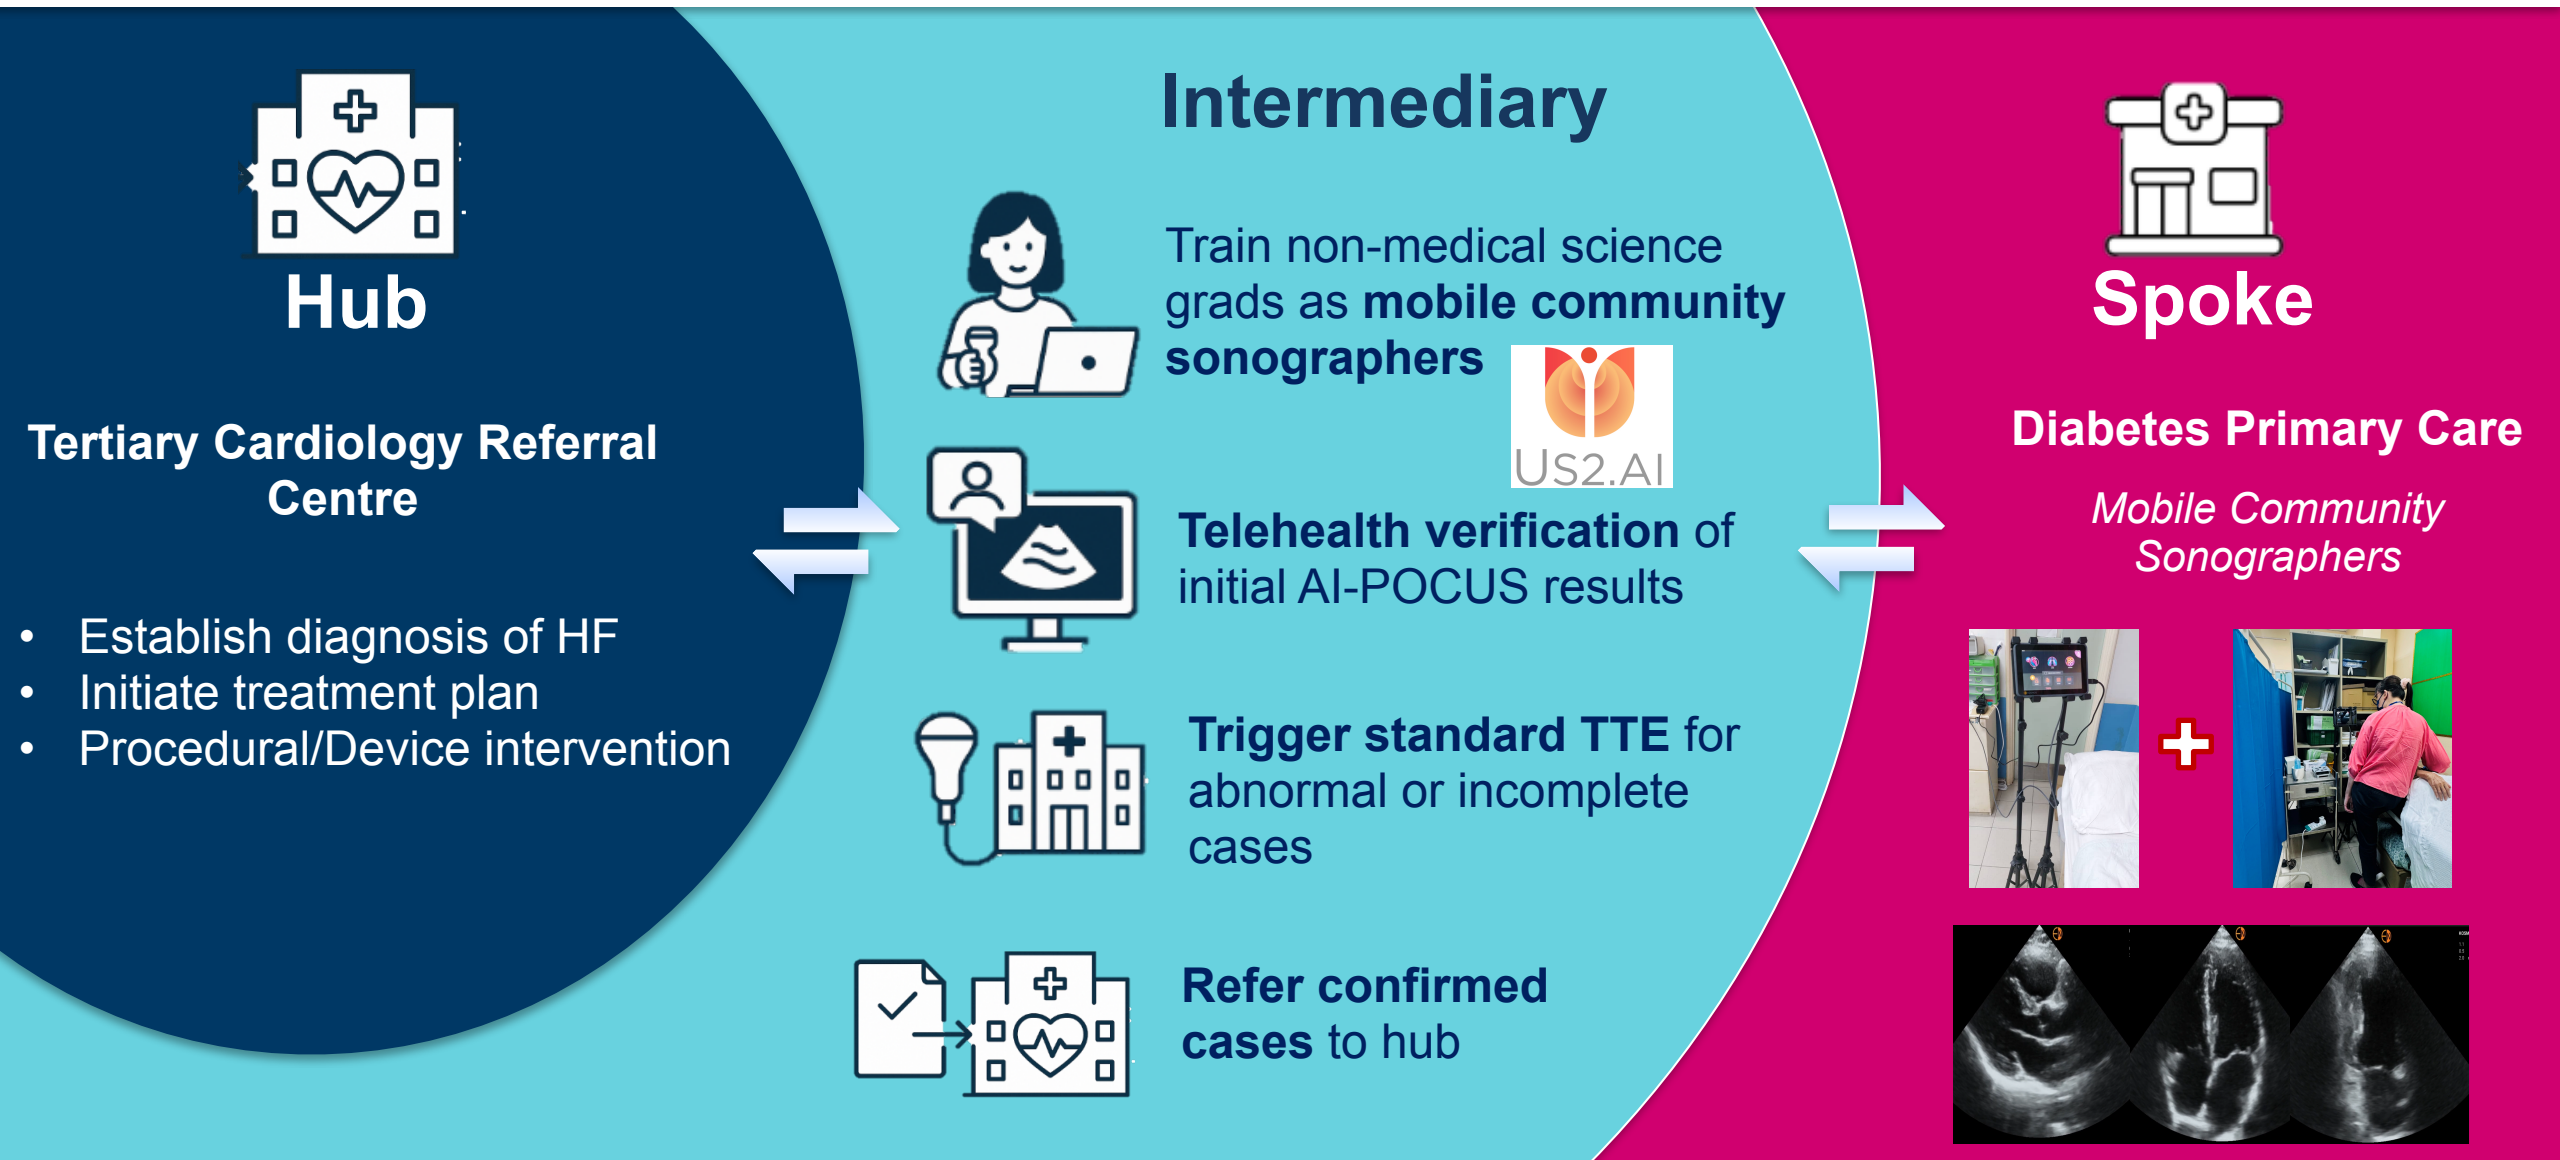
Hub

Tertiary Cardiology Referral Centre

- Establish diagnosis of HF
- Initiate treatment plan
- Procedural/Device intervention

Intermediary

Train non-medical science grads as **mobile community sonographers**

US2.AI

**Telehealth verification** of initial AI-POCUS results

**Trigger standard TTE** for abnormal or incomplete cases

**Refer confirmed cases** to hub

Spoke

Diabetes Primary Care

*Mobile Community Sonographers*